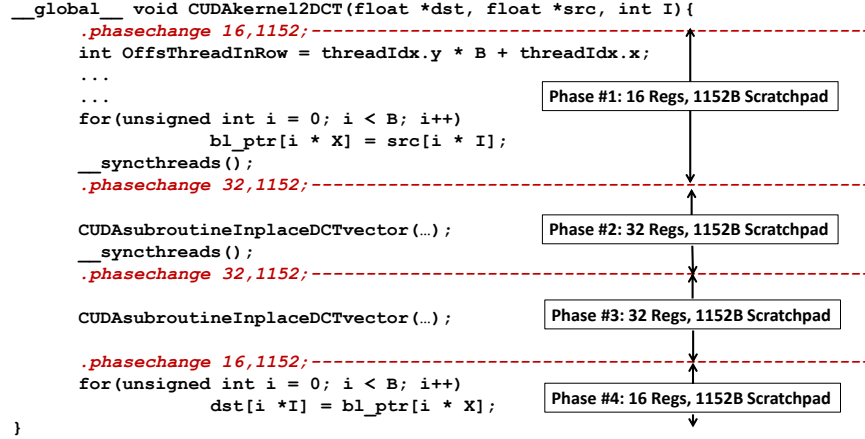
__global__ void CUDAkernel2DCT(float *dst, float *src, int I){
.phasechange 16,1152;
int OffsThreadInRow = threadIdx.y * B + threadIdx.x;
...
...
for(unsigned int i = 0; i < B; i++)
bl_ptr[i * X] = src[i * I];
__syncthreads();
.phasechange 32,1152;

CUDAsubroutineInplaceDCTvector(…);
__syncthreads();
.phasechange 32,1152;

CUDAsubroutineInplaceDCTvector(…);

.phasechange 16,1152;
for(unsigned int i = 0; i < B; i++)
dst[i *I] = bl_ptr[i * X];
}

Phase #1: 16 Regs, 1152B Scratchpad

Phase #2: 32 Regs, 1152B Scratchpad

Phase #3: 32 Regs, 1152B Scratchpad

Phase #4: 16 Regs, 1152B Scratchpad